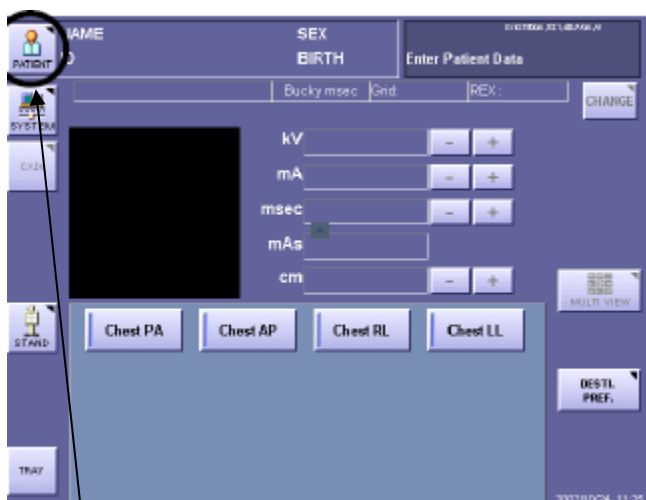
PATIENT

NAME
D

SEX
BIRTH

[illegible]
Enter Patient Data

SYSTEM

Bucky msec Grid: REX :

CHANGE

EXIT

kV - +
mA - +
msec - +
mAs
cm - +

MULTI VIEW

STAND

Chest PA
Chest AP
Chest RL
Chest LL

DESTI. PREF.

TRAY

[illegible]